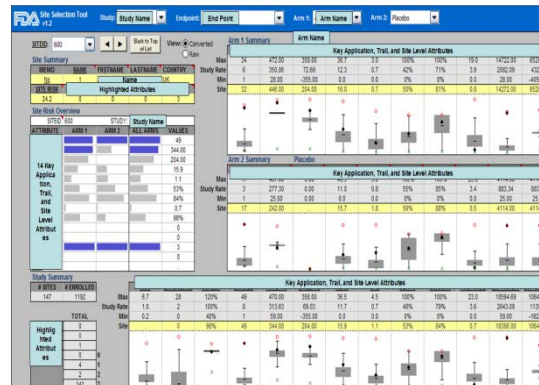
FDA Site Selection Tool v1.2

Study: Study Name

Endpoint: End Point

Arm 1: Arm Name

Arm 2: Placebo

SITEID: 600

Back to Top of List

View: Converted

Raw

Site Summary

| RENUM | RANK | FIRSTNAME | LASTNAME | COUNTRY |
|---|---|---|---|---|
| 8a | | | | UK |
| | | Name | | |
| SITE RISK | | Highlighted Attributes | | |
| 24.2 | 1 | 0 | 0 | 3 |

Site Risk Overview

SITEID: 600 STUDY: Study Name

| ATTRIBUTE | ARM 1 | ARM 2 | ALL ARMS | VALUES |
|---|---|---|---|---|
| 14 Key Application, Trail, and Site Level Attributes | | | | 49 |
| | | | | 344.00 |
| | | | | 204.00 |
| | | | | 15.9 |
| | | | | 1.1 |
| | | | | 53% |
| | | | | 84% |
| | | | | 0.7 |
| | | | | 98% |
| | | | | 0 |
| | | | | 0 |
| | | | | 0 |
| | | | | 3 |
| | | | | 0 |

Arm 1 Summary

Arm Name

Key Application, Trail, and Site Level Attributes

| | | | | | | | | | | |
|---|---|---|---|---|---|---|---|---|---|---|
| Max | 34 | 472.00 | 355.00 | 36.7 | 3.0 | 100% | 100% | 19.0 | 14722.00 | 652 |
| Study Rate | 6 | 350.06 | 72.69 | 12.3 | 0.7 | 42% | 71% | 3.9 | 2082.09 | 432 |
| Min | 1 | 28.00 | -355.00 | 0.0 | 0.0 | 0% | 0% | 0.0 | 28.00 | -459 |
| Site | 32 | 446.00 | 204.00 | 16.0 | 0.7 | 50% | 81% | 0.0 | 14272.00 | 652 |

Arm 2 Summary Placebo

| | | | | | | | | | | |
|---|---|---|---|---|---|---|---|---|---|---|
| Max | | | | | | | | | | |
| Study Rate | 3 | 277.30 | 0.00 | 11.0 | 0.8 | 55% | 85% | 3.4 | 803.34 | 883 |
| Min | 1 | 25.00 | 0.00 | 0.0 | 0.0 | 0% | 0% | 0.0 | 25.00 | 0 |
| Site | 17 | 242.00 | | 15.7 | 1.0 | 59% | 88% | 0.5 | 4114.00 | 411 |

Study Summary

| # SITES | # ENROLLED |
|---|---|
| 147 | 1192 |

TOTAL

Highlighted Attributes

0
4
2
141

Key Application, Trail, and Site Level Attributes

| | | | | | | | | | | | | |
|---|---|---|---|---|---|---|---|---|---|---|---|---|
| Max | 6.7 | 28 | 120% | 49 | 470.00 | 355.00 | 36.5 | 4.5 | 100% | 100% | 23.0 | 18594.69 | 1064 |
| Study Rate | 1.0 | 8 | 100% | 8 | 313.63 | 69.03 | 11.7 | 0.7 | 48% | 79% | 3.6 | 2643.09 | 1178 |
| Min | 0.2 | 0 | 40% | 1 | 59.00 | -355.00 | 0.0 | 0.0 | 0% | 0% | 0.0 | 59.00 | -162 |
| Site | | 0 | 98% | 49 | 344.00 | 204.00 | 15.9 | 1.1 | 53% | 84% | 0.7 | 16386.00 | 1064 |